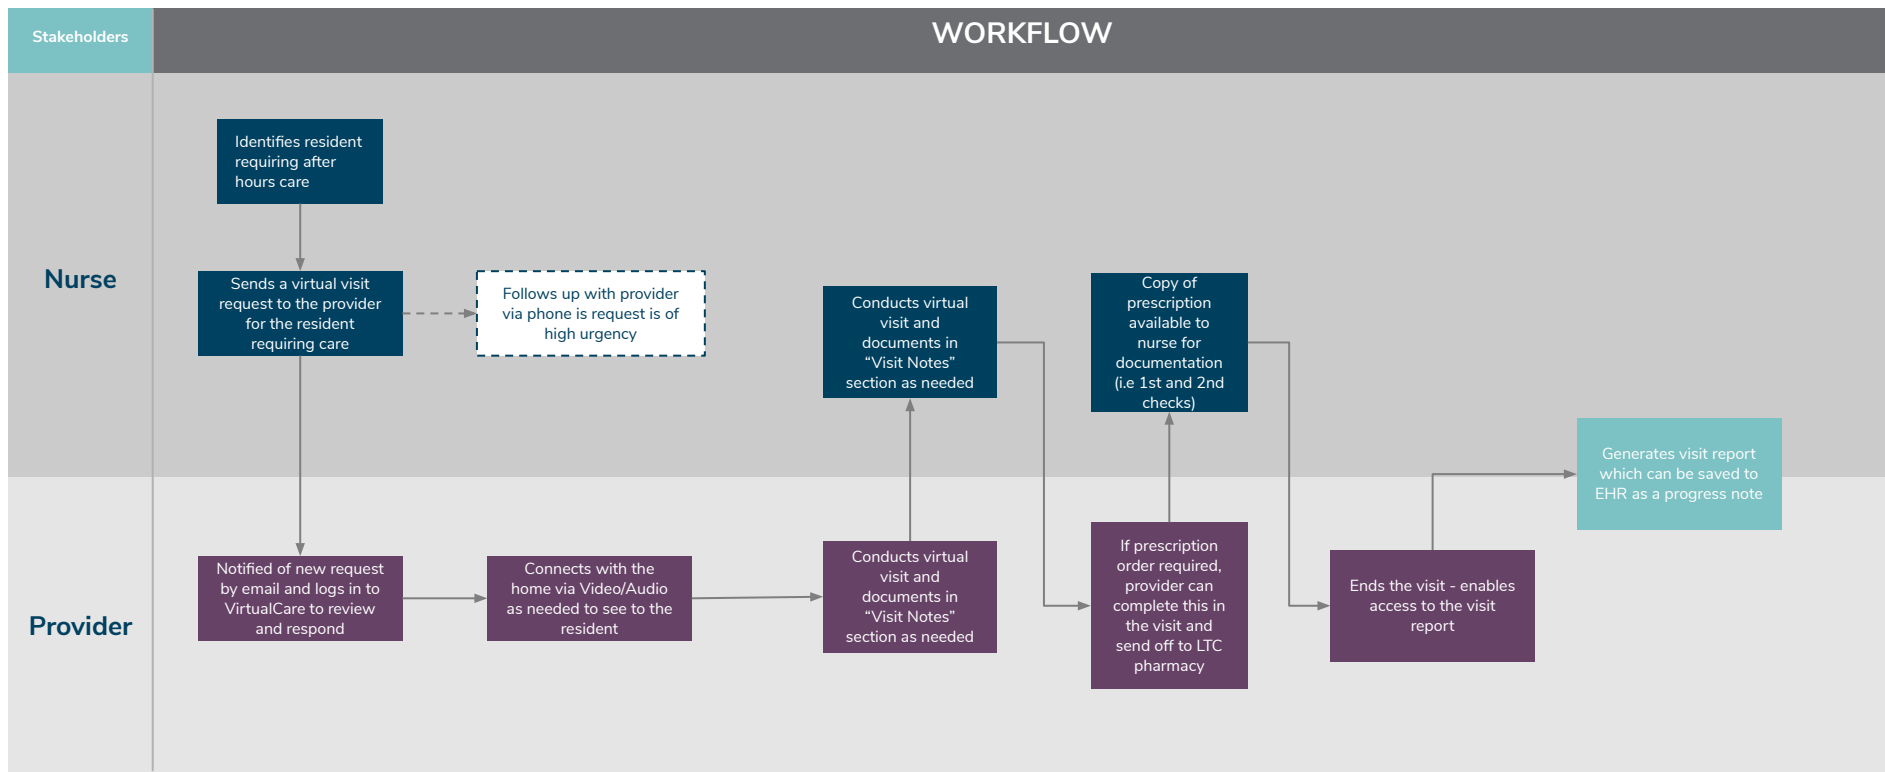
Stakeholders

WORKFLOW

Nurse

Identifies resident requiring after hours care

Sends a virtual visit request to the provider for the resident requiring care

Follows up with provider via phone is request is of high urgency

Conducts virtual visit and documents in "Visit Notes" section as needed

Copy of prescription available to nurse for documentation (i.e 1st and 2nd checks)

Generates visit report which can be saved to EHR as a progress note

Provider

Notified of new request by email and logs in to VirtualCare to review and respond

Connects with the home via Video/Audio as needed to see to the resident

Conducts virtual visit and documents in "Visit Notes" section as needed

If prescription order required, provider can complete this in the visit and send off to LTC pharmacy

Ends the visit - enables access to the visit report